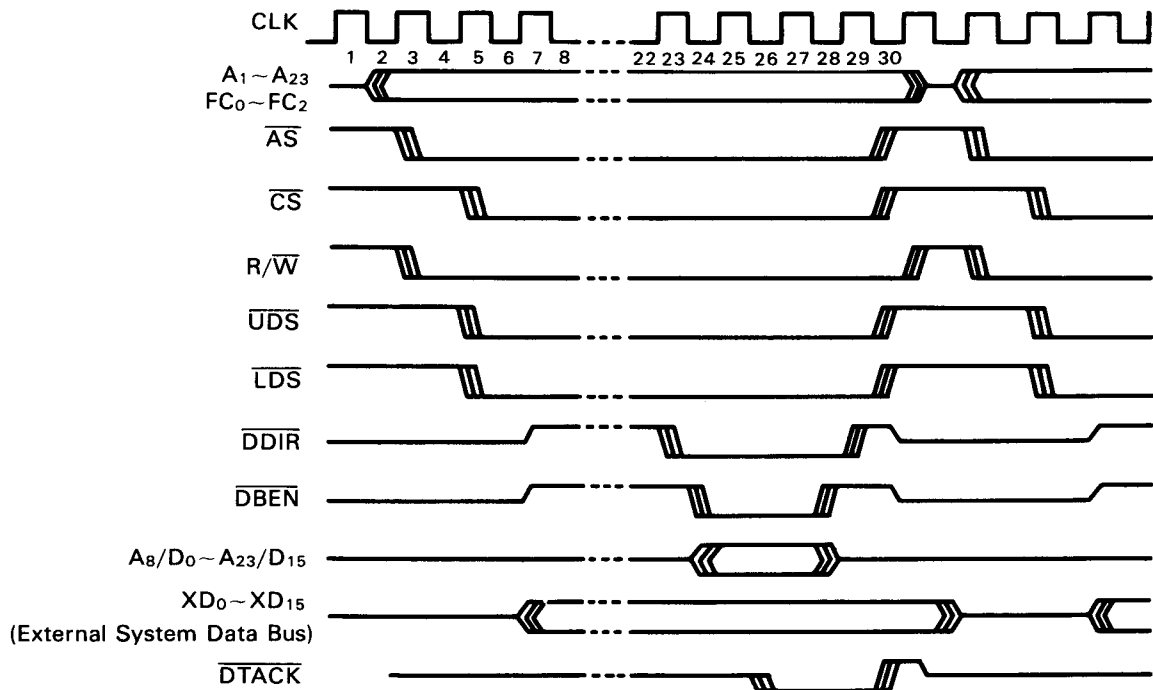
CLK

1 2 3 4 5 6 7 8 22 23 24 25 26 27 28 29 30

$A_1 \sim A_{23}$
$FC_0 \sim FC_2$

$\overline{AS}$

$\overline{CS}$

$R/\overline{W}$

$\overline{UDS}$

$\overline{LDS}$

$\overline{DDIR}$

$\overline{DBEN}$

$A_8/D_0 \sim A_{23}/D_{15}$

$XD_0 \sim XD_{15}$
(External System Data Bus)

$\overline{DTACK}$